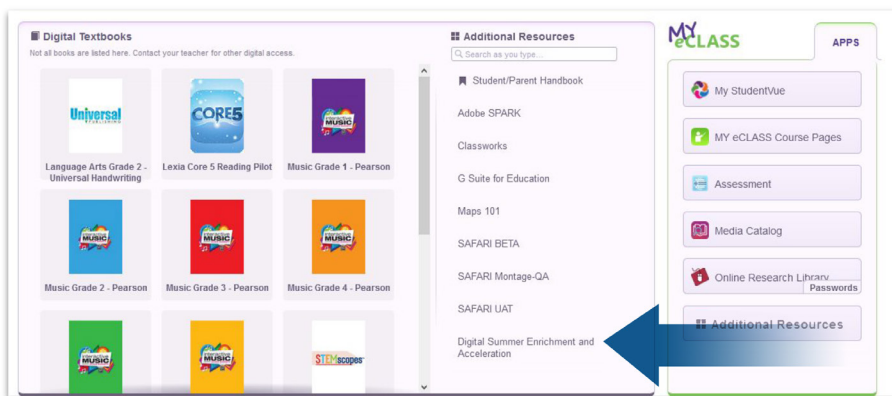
Digital Textbooks

Not all books are listed here. Contact your teacher for other digital access.

Universal PUBLISHING

Language Arts Grade 2 - Universal Handwriting

CORE5

Lexia Core 5 Reading Pilot

MUSIC

Music Grade 1 - Pearson

MUSIC

Music Grade 2 - Pearson

MUSIC

Music Grade 3 - Pearson

MUSIC

Music Grade 4 - Pearson

MUSIC

MUSIC

STEMscopes

Additional Resources

Search as you type...

Student/Parent Handbook

Adobe SPARK

Classworks

G Suite for Education

Maps 101

SAFARI BETA

SAFARI Montage-QA

SAFARI UAT

Digital Summer Enrichment and Acceleration

MY eCLASS

APPS

My StudentVue

MY eCLASS Course Pages

Assessment

Media Catalog

Online Research Library

Passwords

Additional Resources